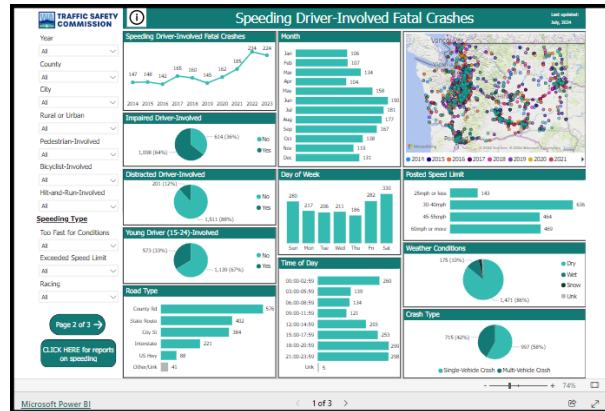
TRAFFIC SAFETY COMMISSION

Speeding Driver-Involved Fatal Crashes

Last updated: July, 2024

Year
All

County
All

City
All

Rural or Urban
All

Pedestrian-Involved
All

Bicyclist-Involved
All

Hit-and-Run-Involved
All

Speeding Type

Too Fast for Conditions
All

Exceeded Speed Limit
All

Racing
All

Page 2 of 3 →

CLICK HERE for reports on speeding

Speeding Driver-Involved Fatal Crashes

147 146 142 165 160 162 185 224 224

2014 2015 2016 2017 2018 2019 2020 2021 2022 2023

Month

| Month | Count |
|---|---|
| Jan | 106 |
| Feb | 107 |
| Mar | 134 |
| Apr | 104 |
| May | 158 |
| Jun | 190 |
| Jul | 181 |
| Aug | 177 |
| Sep | 167 |
| Oct | 108 |
| Nov | 113 |
| Dec | 131 |

2013 2015 2016 2017 2018 2019 2020 2021

Impaired Driver-Involved

614 (36%)
1,008 (64%)
No
Yes

Distracted Driver-Involved

201 (12%)
1,511 (88%)
No
Yes

Day of Week

| Day | Count |
|---|---|
| Sun | 280 |
| Mon | 217 |
| Tue | 206 |
| Wed | 211 |
| Thu | 186 |
| Fri | 282 |
| Sat | 330 |

Posted Speed Limit

| Speed | Count |
|---|---|
| 25mph or less | 143 |
| 30-40mph | 636 |
| 45-55mph | 464 |
| 60mph or more | 469 |

Young Driver (15-24)-Involved

573 (33%)
1,139 (67%)
No
Yes

Time of Day

| Time | Count |
|---|---|
| 00:00-02:59 | 280 |
| 03:00-05:59 | 135 |
| 06:00-08:59 | 134 |
| 09:00-11:59 | 121 |
| 12:00-14:59 | 203 |
| 15:00-17:59 | 253 |
| 18:00-20:59 | 259 |
| 21:00-23:59 | 298 |
| Unk | 5 |

Weather Conditions

175 (10%)
1,471 (86%)
Dry
Wet
Snow
Unk

Road Type

| Road Type | Count |
|---|---|
| County Rd | 576 |
| State Route | 402 |
| City St | 384 |
| Interstate | 221 |
| US Hwy | 88 |
| Other/Unk | 41 |

Crash Type

715 (42%)
997 (58%)
Single-Vehicle Crash
Multi-Vehicle Crash

Microsoft Power BI

1 of 3

74%